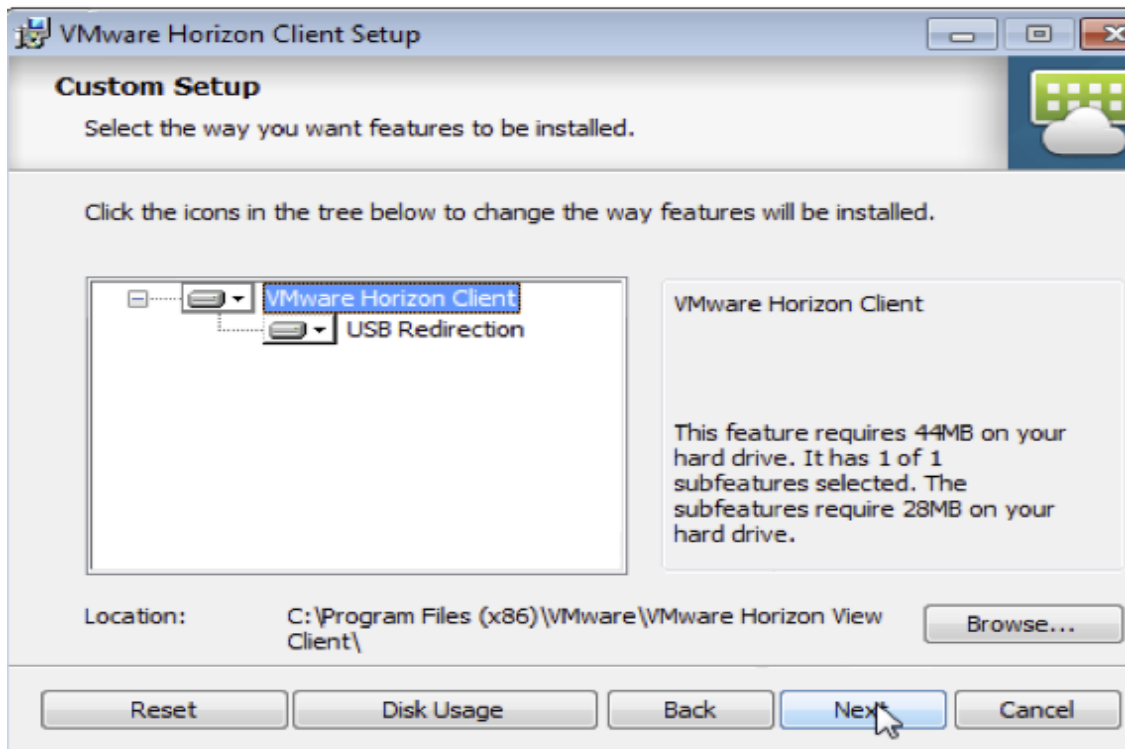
VMware Horizon Client Setup

Custom Setup

Select the way you want features to be installed.

Click the icons in the tree below to change the way features will be installed.

VMware Horizon Client
USB Redirection

VMware Horizon Client

This feature requires 44MB on your hard drive. It has 1 of 1 subfeatures selected. The subfeatures require 28MB on your hard drive.

Location: C:\Program Files (x86)\VMware\VMware Horizon View Client\

Browse...

Reset
Disk Usage
Back
Next
Cancel